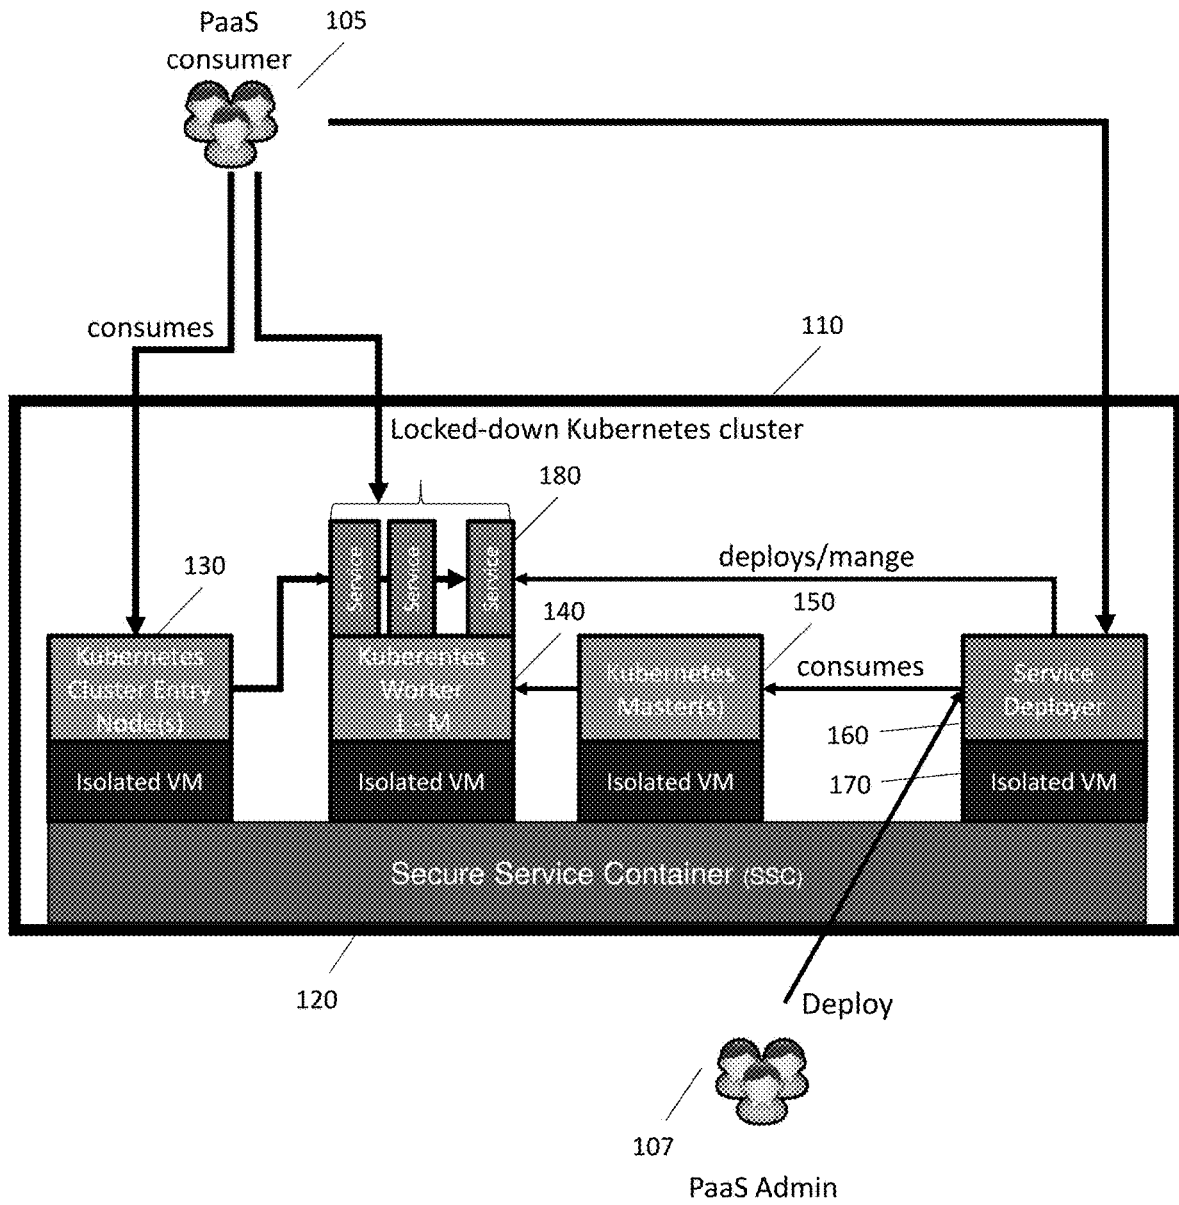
PaaS consumer

105

consumes

110

Locked-down Kubernetes cluster

180

Service

Service

Service

deploys/mange

130

140

150

Kubernetes Cluster Entry Node(s)

Kubernetes Worker 1 - M

Kubernetes Master(s)

consumes

Service Deployer

160

170

Isolated VM

Isolated VM

Isolated VM

Isolated VM

Secure Service Container (SSC)

120

Deploy

107

PaaS Admin